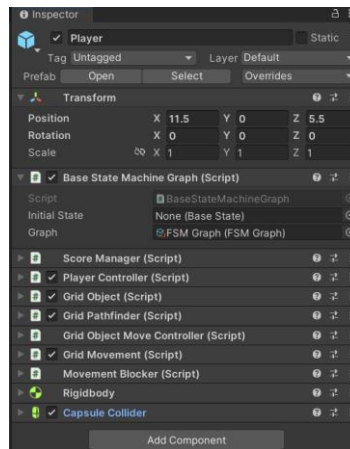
Inspector

Player
Static

Tag Untagged
Layer Default

Prefab Open Select Overrides

Transform

Position X 11.5 Y 0 Z 5.5
Rotation X 0 Y 0 Z 0
Scale X 1 Y 1 Z 1

Base State Machine Graph (Script)

Script BaseStateMachineGraph
Initial State None (Base State)
Graph FSM Graph (FSM Graph)

Score Manager (Script)
Player Controller (Script)
Grid Object (Script)
Grid Pathfinder (Script)
Grid Object Move Controller (Script)
Grid Movement (Script)
Movement Blocker (Script)
Rigidbody
Capsule Collider

Add Component